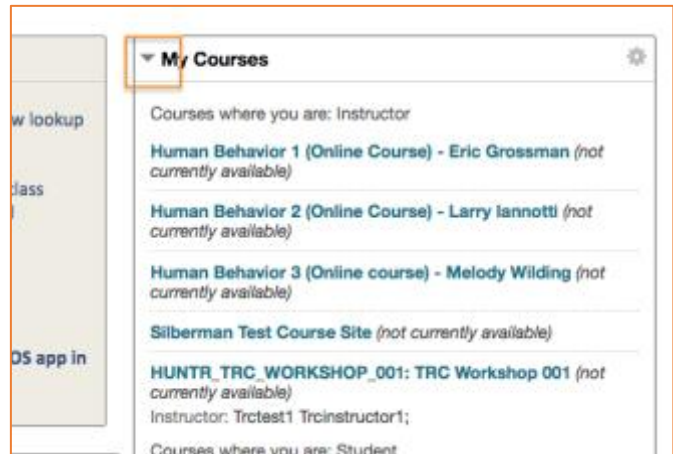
w lookup

lass
l

OS app in

My Courses

Courses where you are: Instructor

Human Behavior 1 (Online Course) - Eric Grossman (not currently available)

Human Behavior 2 (Online Course) - Larry Iannotti (not currently available)

Human Behavior 3 (Online course) - Melody Wilding (not currently available)

Silberman Test Course Site (not currently available)

HUNTR_TRC_WORKSHOP_001: TRC Workshop 001 (not currently available)
Instructor: Trctest1 Trcinstructor1;

Courses where you are: Student